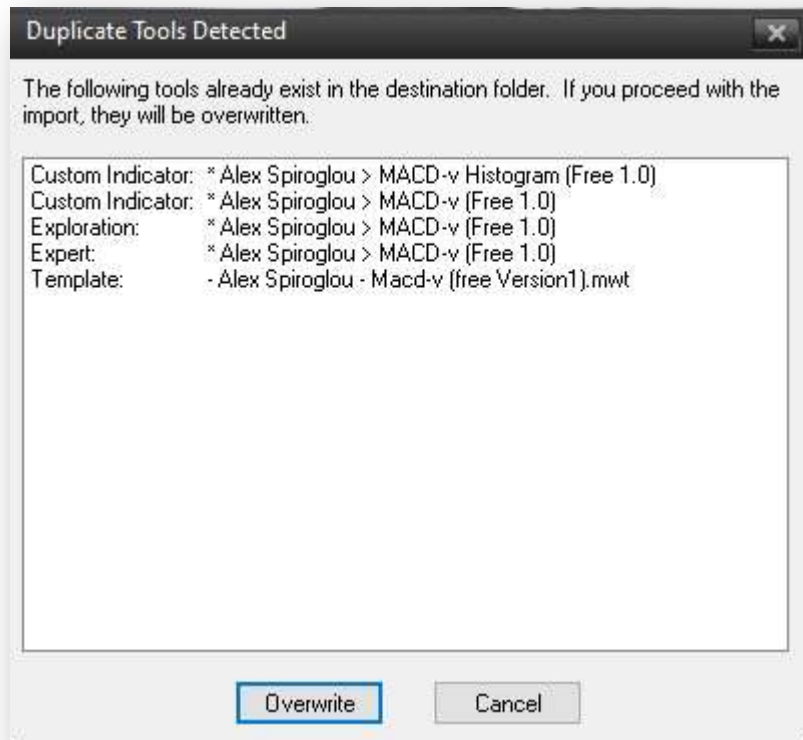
Duplicate Tools Detected

The following tools already exist in the destination folder. If you proceed with the import, they will be overwritten.

Custom Indicator: * Alex Spiroglou > MACD-v Histogram (Free 1.0)
Custom Indicator: * Alex Spiroglou > MACD-v (Free 1.0)
Exploration: * Alex Spiroglou > MACD-v (Free 1.0)
Expert: * Alex Spiroglou > MACD-v (Free 1.0)
Template: - Alex Spiroglou - Macd-v (free Version1).mwt

Overwrite

Cancel